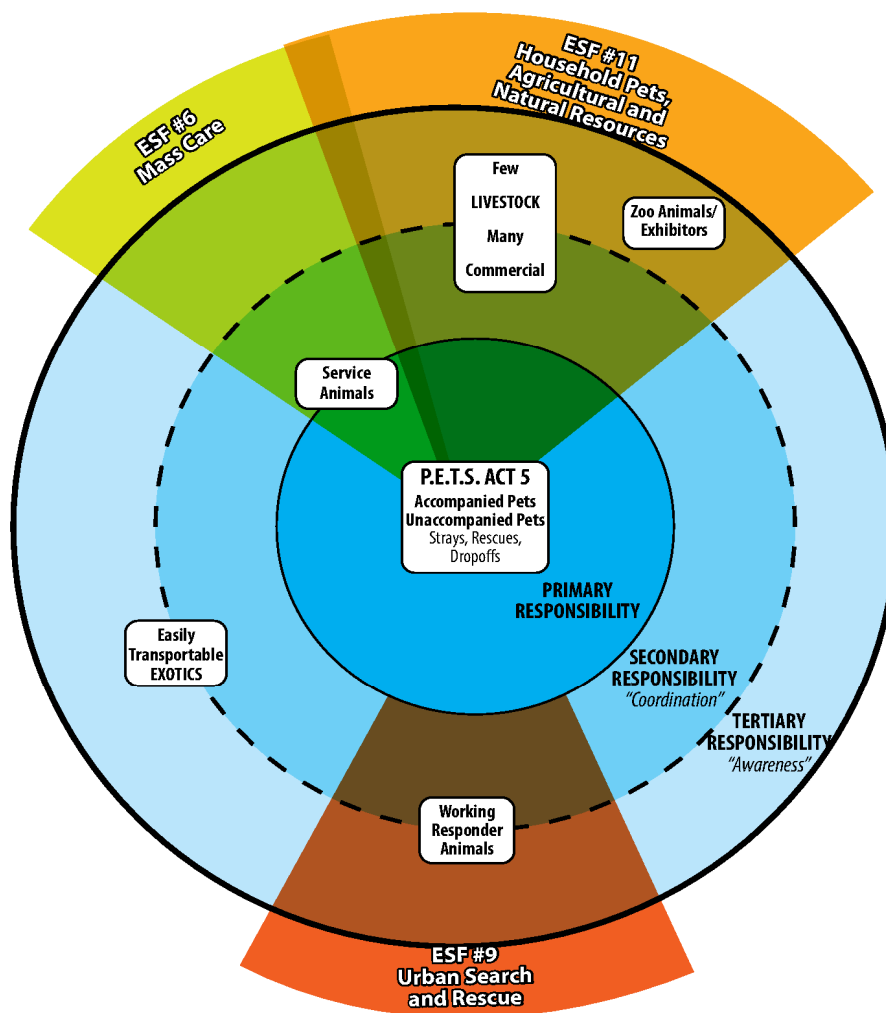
ESF #6
Mass Care

ESF #11
Household Pets, Agricultural and Natural Resources

Few
LIVESTOCK
Many
Commercial

Zoo Animals/ Exhibitors

Service Animals

P.E.T.S. ACT 5
Accompanied Pets
Unaccompanied Pets
Strays, Rescues, Dropoffs

PRIMARY RESPONSIBILITY

Easily Transportable EXOTICS

SECONDARY RESPONSIBILITY
"Coordination"

TERTIARY RESPONSIBILITY
"Awareness"

Working Responder Animals

ESF #9
Urban Search and Rescue